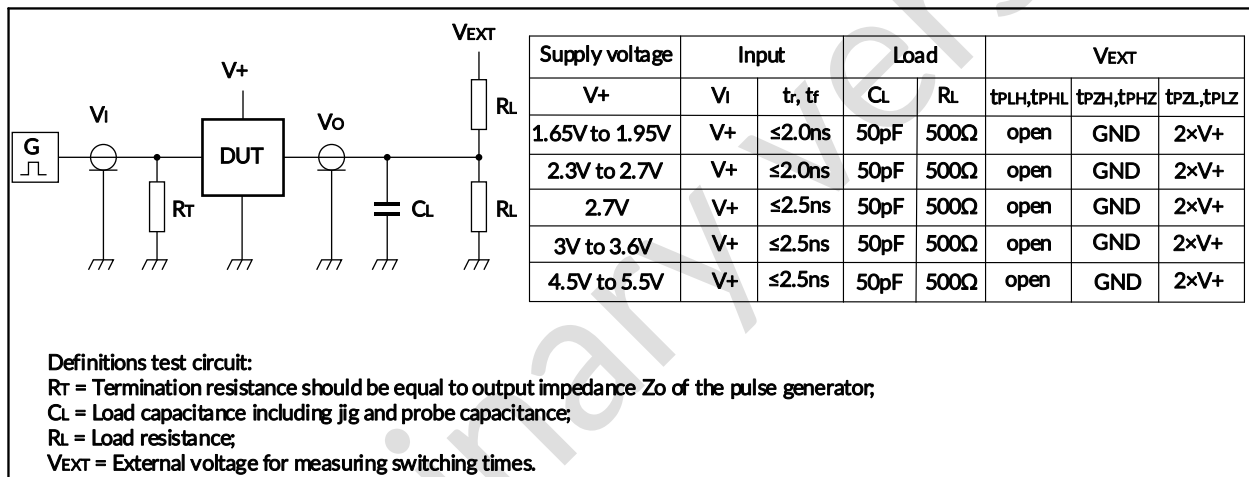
VEXT

V+

VI

VO

G

DUT

RL

RT

CL

RL

| Supply voltage | Input | | Load | | VEXT | | |
|---|---|---|---|---|---|---|---|
| V+ | VI | tr, tf | CL | RL | tPLH,tPHL | tPZH,tPHZ | tPZL,tPLZ |
| 1.65V to 1.95V | V+ | ≤2.0ns | 50pF | 500Ω | open | GND | 2×V+ |
| 2.3V to 2.7V | V+ | ≤2.0ns | 50pF | 500Ω | open | GND | 2×V+ |
| 2.7V | V+ | ≤2.5ns | 50pF | 500Ω | open | GND | 2×V+ |
| 3V to 3.6V | V+ | ≤2.5ns | 50pF | 500Ω | open | GND | 2×V+ |
| 4.5V to 5.5V | V+ | ≤2.5ns | 50pF | 500Ω | open | GND | 2×V+ |

Definitions test circuit:
RT = Termination resistance should be equal to output impedance Zo of the pulse generator;
CL = Load capacitance including jig and probe capacitance;
RL = Load resistance;
VEXT = External voltage for measuring switching times.